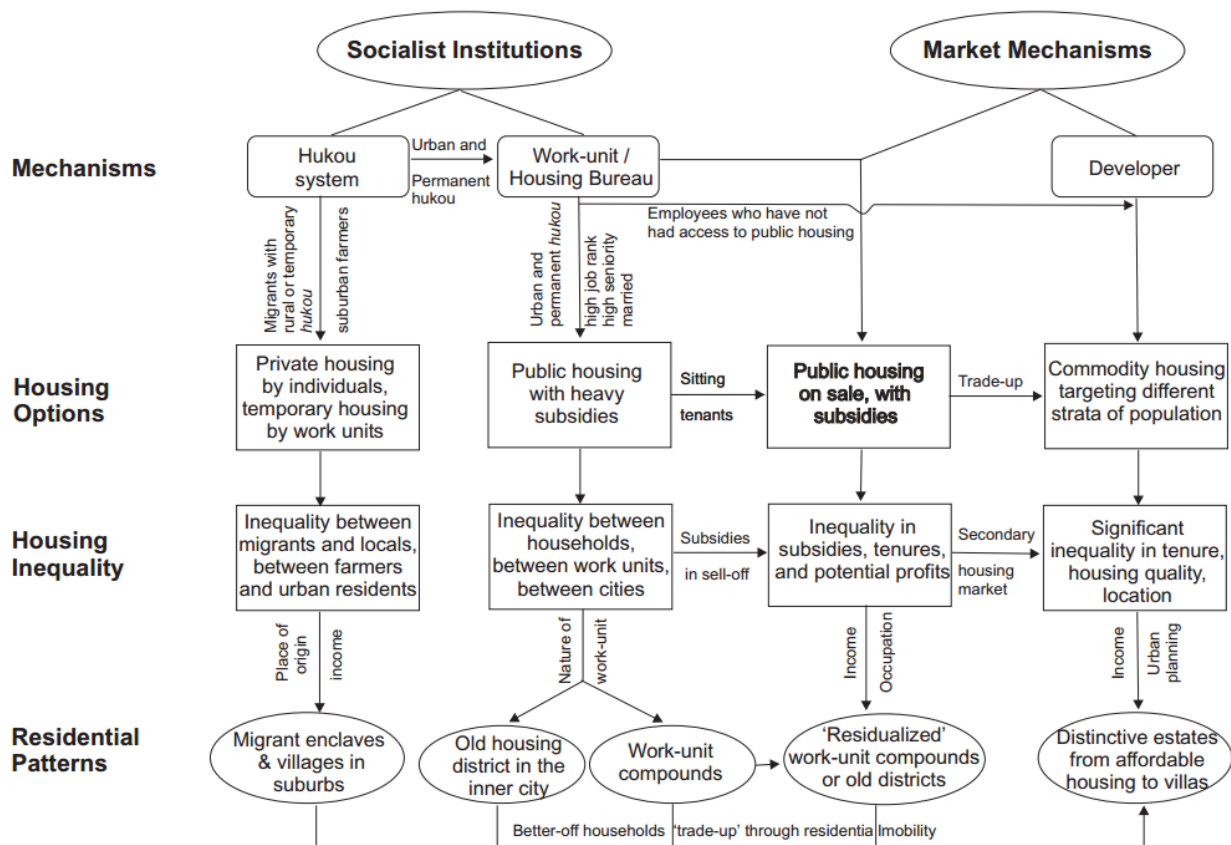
Socialist Institutions

Market Mechanisms

Mechanisms

Hukou system

Urban and Permanent hukou

Work-unit / Housing Bureau

Developer

Employees who have not had access to public housing

Migrants with rural or temporary *hukou*

suburban farmers

Urban and permanent *hukou*

high job rank high seniority married

Housing Options

Private housing by individuals, temporary housing by work units

Public housing with heavy subsidies

Sitting tenants

Public housing on sale, with subsidies

Trade-up

Commodity housing targeting different strata of population

Housing Inequality

Inequality between migrants and locals, between farmers and urban residents

Inequality between households, between work units, between cities

Subsidies in sell-off

Inequality in subsidies, tenures, and potential profits

Secondary housing market

Significant inequality in tenure, housing quality, location

Place of origin

income

Nature of work-unit

Income

Occupation

Income

Urban planning

Residential Patterns

Migrant enclaves & villages in suburbs

Old housing district in the inner city

Work-unit compounds

'Residualized' work-unit compounds or old districts

Distinctive estates from affordable housing to villas

Better-off households 'trade-up' through residentia lmobility